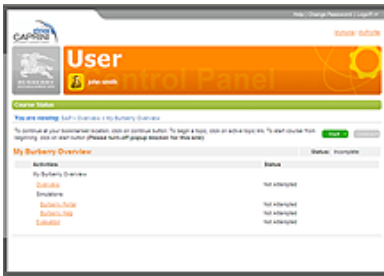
Help | Change Password | Logoff

CAPRINI

User

john smith

Control Panel

Course Status

You are viewing: SoP > Overview > My Burberry Overview

To continue at your bookmarked location, click on continue button. To begin a topic, click on active topic link. To start course from beginning, click on start button (Please turn off popup blocker for this site)

Start

My Burberry Overview

Status: Incomplete

| Activities | Status |
|---|---|
| My Burberry Overview | |
| Overview | Not attempted |
| Simulations | |
| Burberry Retail | Not attempted |
| Burberry Help | Not attempted |
| Evaluation | Not attempted |